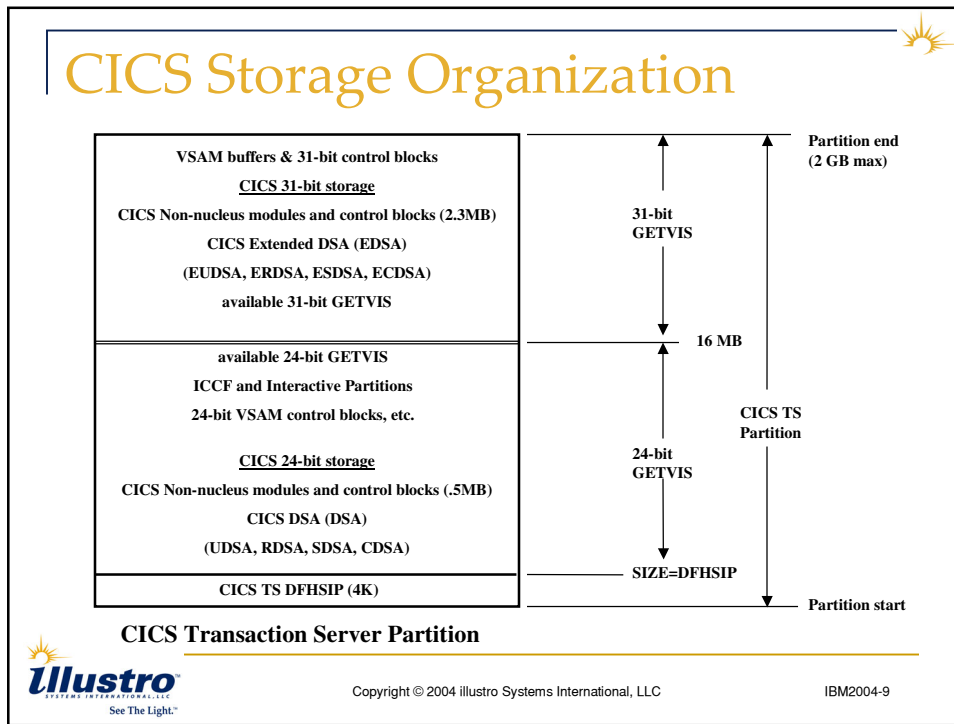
CICS Storage Organization

VSAM buffers & 31-bit control blocks

CICS 31-bit storage

CICS Non-nucleus modules and control blocks (2.3MB)

CICS Extended DSA (EDSA)

(EUDSA, ERDSA, ESDSA, ECDSA)

available 31-bit GETVIS

available 24-bit GETVIS

ICCF and Interactive Partitions

24-bit VSAM control blocks, etc.

CICS 24-bit storage

CICS Non-nucleus modules and control blocks (.5MB)

CICS DSA (DSA)

(UDSA, RDSA, SDSA, CDSA)

CICS TS DFHSIP (4K)

31-bit GETVIS

16 MB

24-bit GETVIS

SIZE=DFHSIP

Partition end (2 GB max)

CICS TS Partition

Partition start

CICS Transaction Server Partition

Illustro SYSTEMS INTERNATIONAL, LLC

See The Light.™

Copyright © 2004 illustro Systems International, LLC

IBM2004-9